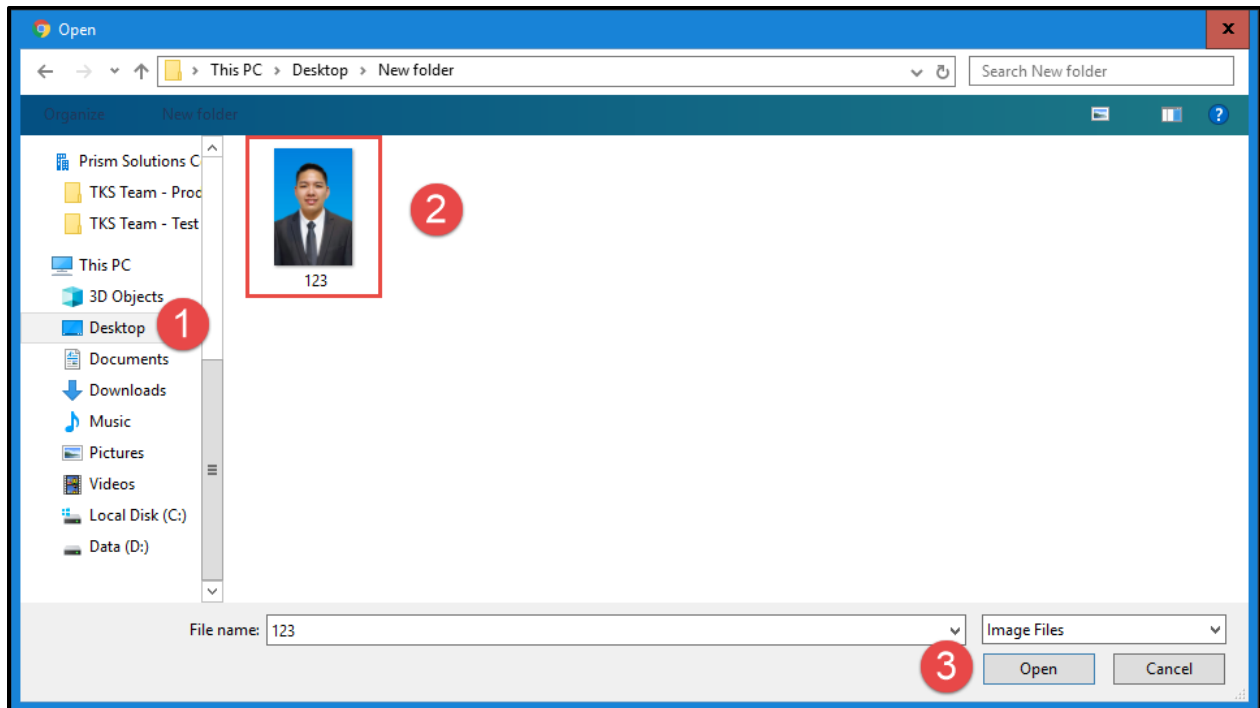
Open

This PC > Desktop > New folder

Search New folder

Organize New folder

Prism Solutions C
TKS Team - Proc
TKS Team - Test
This PC
3D Objects
Desktop
Documents
Downloads
Music
Pictures
Videos
Local Disk (C:)
Data (D:)

1

123

2

File name: 123

Image Files

3

Open

Cancel